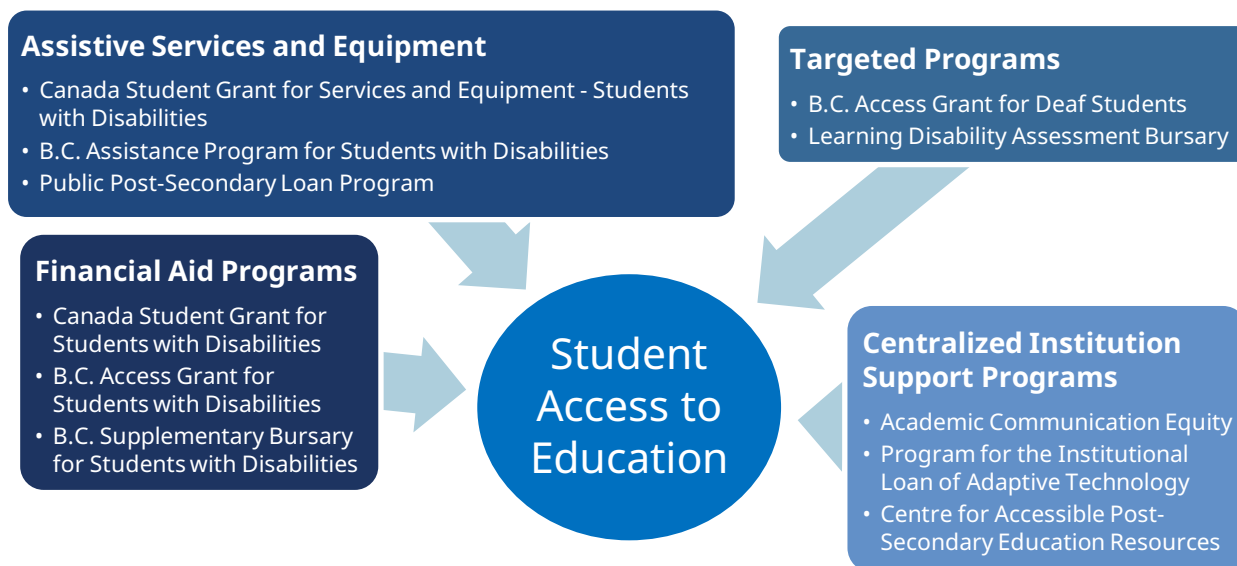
Assistive Services and Equipment
• Canada Student Grant for Services and Equipment - Students with Disabilities
• B.C. Assistance Program for Students with Disabilities
• Public Post-Secondary Loan Program

Targeted Programs
• B.C. Access Grant for Deaf Students
• Learning Disability Assessment Bursary

Financial Aid Programs
• Canada Student Grant for Students with Disabilities
• B.C. Access Grant for Students with Disabilities
• B.C. Supplementary Bursary for Students with Disabilities

Student Access to Education

Centralized Institution Support Programs
• Academic Communication Equity
• Program for the Institutional Loan of Adaptive Technology
• Centre for Accessible Post-Secondary Education Resources